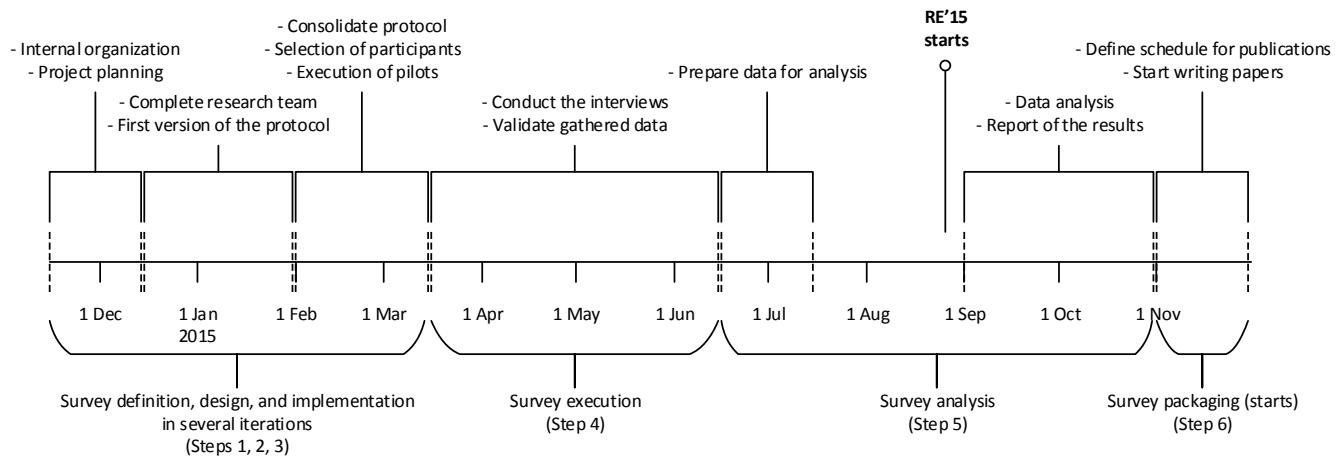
- Internal organization
- Project planning

- Complete research team
- First version of the protocol

- Consolidate protocol
- Selection of participants
- Execution of pilots

- Conduct the interviews
- Validate gathered data

- Prepare data for analysis

RE'15 starts

- Data analysis
- Report of the results

- Define schedule for publications
- Start writing papers

1 Dec

1 Jan 2015

1 Feb

1 Mar

1 Apr

1 May

1 Jun

1 Jul

1 Aug

1 Sep

1 Oct

1 Nov

Survey definition, design, and implementation in several iterations (Steps 1, 2, 3)

Survey execution (Step 4)

Survey analysis (Step 5)

Survey packaging (starts) (Step 6)